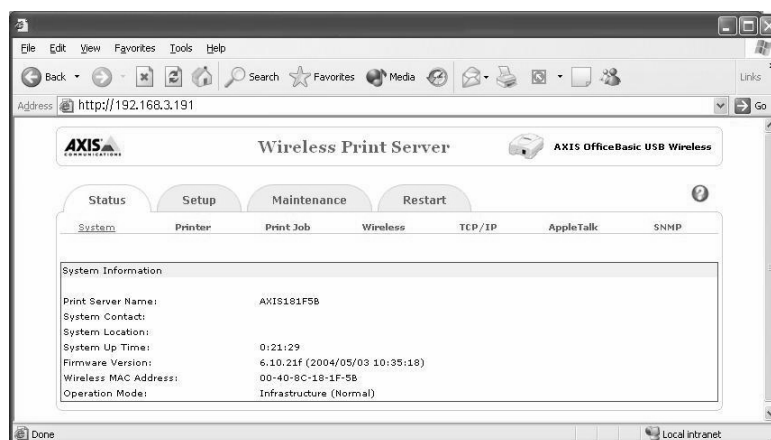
File Edit View Favorites Tools Help

Back Search Favorites Media Links

Address http://192.168.3.191 Go

AXIS COMMUNICATIONS

Wireless Print Server

AXIS OfficeBasic USB Wireless

Status Setup Maintenance Restart

System Printer Print Job Wireless TCP/IP AppleTalk SNMP

System Information

| | |
|---|---|
| Print Server Name: | AXIS181F5B |
| System Contact: | |
| System Location: | |
| System Up Time: | 0:21:29 |
| Firmware Version: | 6.10.21f (2004/05/03 10:35:18) |
| Wireless MAC Address: | 00-40-8C-18-1F-5B |
| Operation Mode: | Infrastructure (Normal) |

Done Local intranet